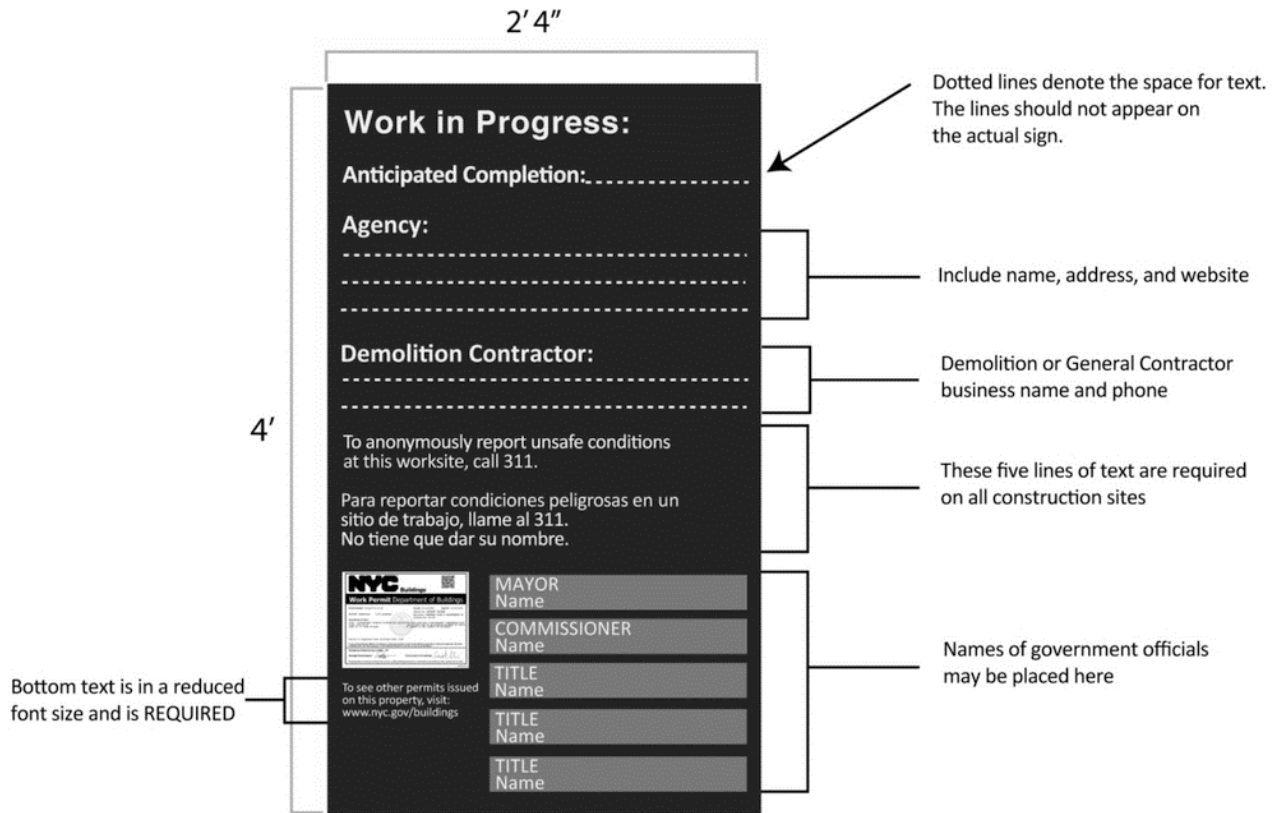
2′ 4″

4′

Work in Progress:

Anticipated Completion:

Agency:

Demolition Contractor:

To anonymously report unsafe conditions at this worksite, call 311.

Para reportar condiciones peligrosas en un sitio de trabajo, llame al 311. No tiene que dar su nombre.

NYC Buildings
Work Permit Department of Buildings

To see other permits issued on this property, visit: www.nyc.gov/buildings

MAYOR
Name

COMMISSIONER
Name

TITLE
Name

TITLE
Name

TITLE
Name

Dotted lines denote the space for text. The lines should not appear on the actual sign.

Include name, address, and website

Demolition or General Contractor business name and phone

These five lines of text are required on all construction sites

Names of government officials may be placed here

Bottom text is in a reduced font size and is REQUIRED